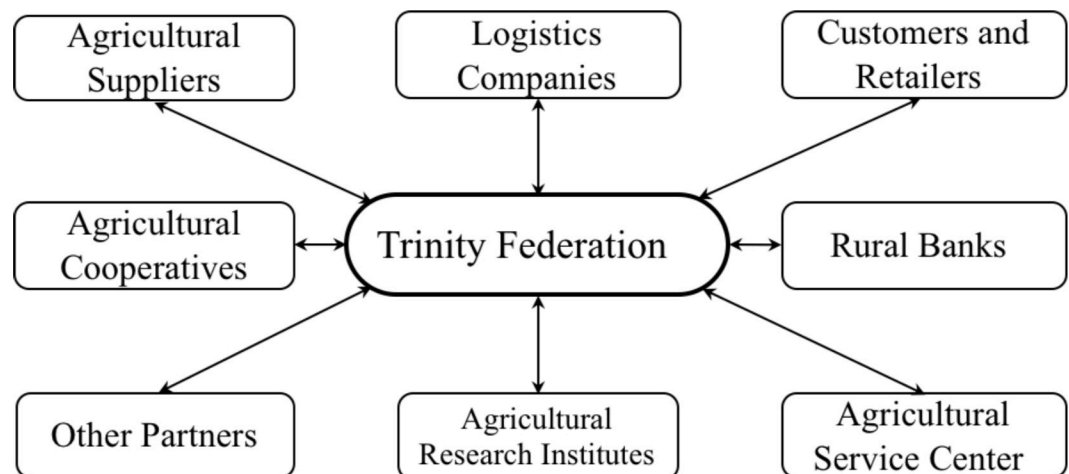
Agricultural Suppliers

Logistics Companies

Customers and Retailers

Agricultural Cooperatives

Trinity Federation

Rural Banks

Other Partners

Agricultural Research Institutes

Agricultural Service Center